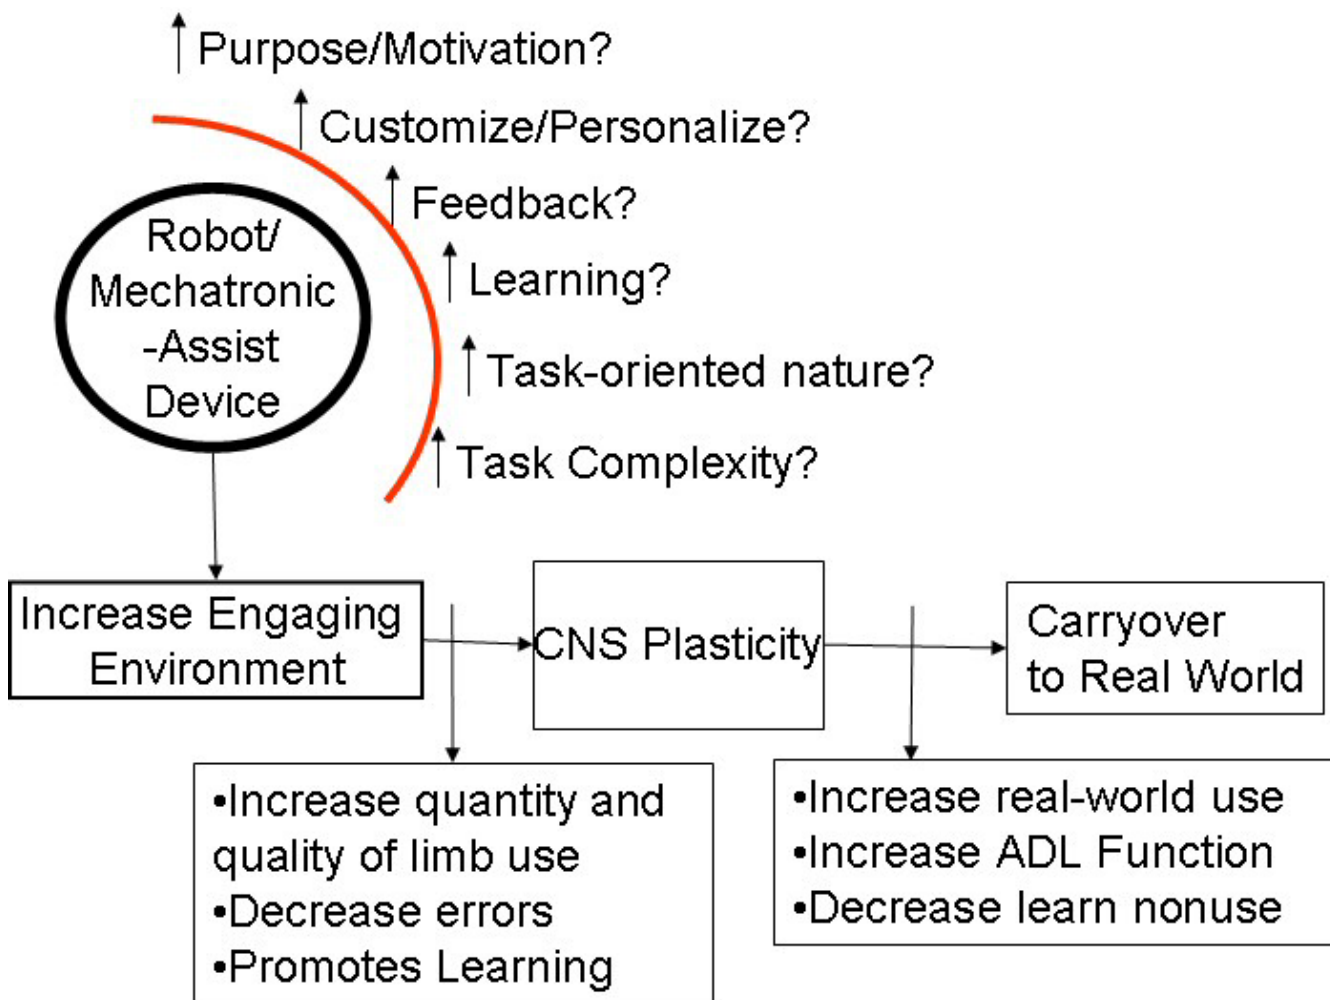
↑ Purpose/Motivation?
↑ Customize/Personalize?
↑ Feedback?
↑ Learning?
↑ Task-oriented nature?
↑ Task Complexity?

Robot/ Mechatronic -Assist Device

Increase Engaging Environment

CNS Plasticity

Carryover to Real World

•Increase quantity and quality of limb use
•Decrease errors
•Promotes Learning

•Increase real-world use
•Increase ADL Function
•Decrease learn nonuse